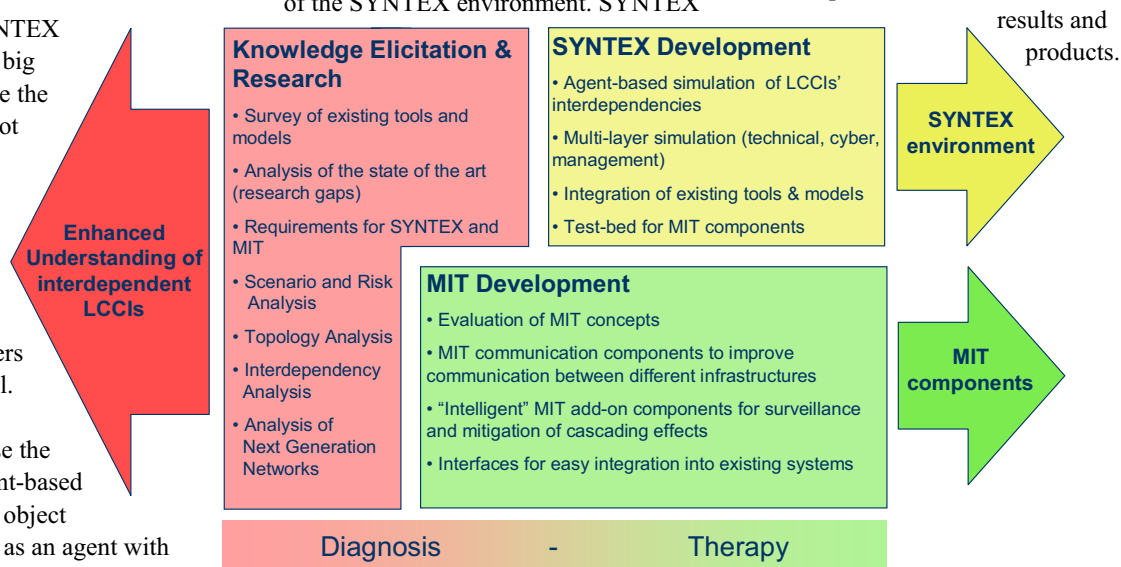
NTEX
big
e the
ot

ers
l.

e the
nt-based
object
as an agent with

of the SYNTEX environment. SYNTEX

results and
products.

Enhanced Understanding of interdependent LCCIs

Knowledge Elicitation & Research

• Survey of existing tools and models

• Analysis of the state of the art (research gaps)

• Requirements for SYNTEX and MIT

• Scenario and Risk Analysis

• Topology Analysis

• Interdependency Analysis

• Analysis of Next Generation Networks

SYNTEX Development

• Agent-based simulation of LCCIs' interdependencies

• Multi-layer simulation (technical, cyber, management)

• Integration of existing tools & models

• Test-bed for MIT components

SYNTEX environment

MIT Development

• Evaluation of MIT concepts

• MIT communication components to improve communication between different infrastructures

• "Intelligent" MIT add-on components for surveillance and mitigation of cascading effects

• Interfaces for easy integration into existing systems

MIT components

Diagnosis - Therapy